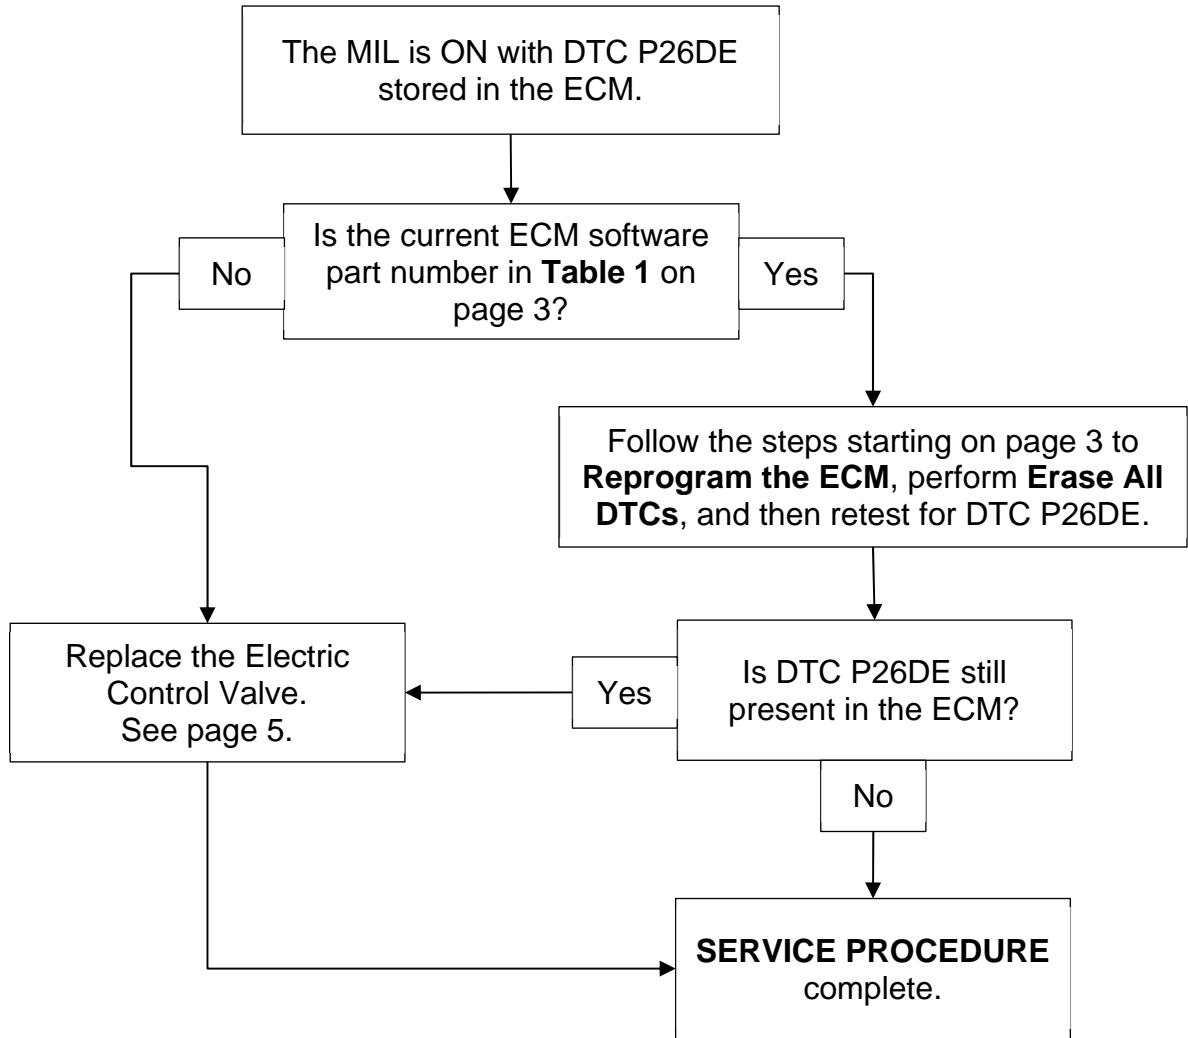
The MIL is ON with DTC P26DE stored in the ECM.

Is the current ECM software part number in **Table 1** on page 3?

No

Yes

Follow the steps starting on page 3 to **Reprogram the ECM**, perform **Erase All DTCs**, and then retest for DTC P26DE.

Replace the Electric Control Valve. See page 5.

Yes

Is DTC P26DE still present in the ECM?

No

**SERVICE PROCEDURE** complete.